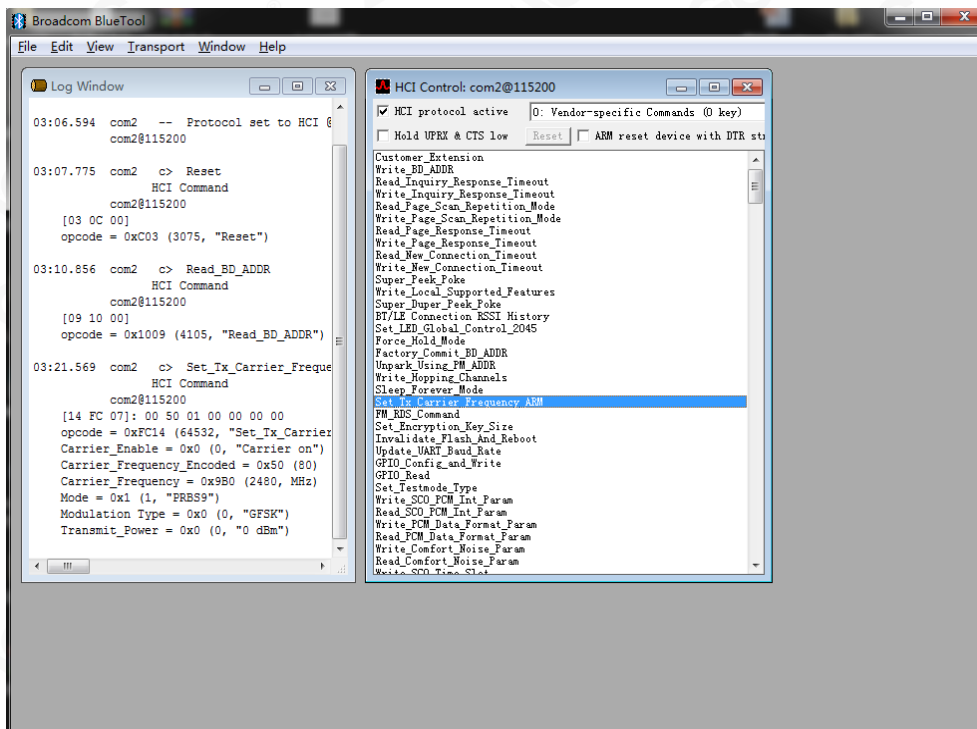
Broadcom BlueTool

File Edit View Transport Window Help

Log Window

03:06.594 com2 -- Protocol set to HCI @
com2@115200

03:07.775 com2 c> Reset
HCI Command
com2@115200
[03 0C 00]
opcode = 0xC03 (3075, "Reset")

03:10.856 com2 c> Read_BD_ADDR
HCI Command
com2@115200
[09 10 00]
opcode = 0x1009 (4105, "Read_BD_ADDR")

03:21.569 com2 c> Set_Tx_Carrier_Freque
HCI Command
com2@115200
[14 FC 07]: 00 50 01 00 00 00 00
opcode = 0xFC14 (64532, "Set_Tx_Carrier
Carrier_Enable = 0x0 (0, "Carrier on")
Carrier_Frequency_Encoded = 0x50 (80)
Carrier_Frequency = 0x9B0 (2480, MHz)
Mode = 0x1 (1, "PRBS9")
Modulation Type = 0x0 (0, "GFSK")
Transmit_Power = 0x0 (0, "0 dBm")

HCI Control: com2@115200

HCI protocol active
0: Vendor-specific Commands (0 key)
Hold UPRX & CTS low
Reset
ARM reset device with DTR st

Customer_Extension
Write_BD_ADDR
Read_Inquiry_Response_Timeout
Write_Inquiry_Response_Timeout
Read_Page_Scan_Repetition_Mode
Write_Page_Scan_Repetition_Mode
Read_Page_Response_Timeout
Write_Page_Response_Timeout
Read_New_Connection_Timeout
Write_New_Connection_Timeout
Super_Peek_Poke
Write_Local_Supported_Features
Super_Duper_Peek_Poke
BT/LE Connection RSSI History
Set_LED_Global_Control_2045
Force_Hold_Mode
Factory_Commit_BD_ADDR
Unpark_Using_PM_ADDR
Write_Hopping_Channels
Sleep_Forever_Mode
Set_Tx_Carrier_Frequency_ARM
FM_RDS_Command
Set_Encryption_Key_Size
Invalidate_Flash_And_Reboot
Update_UART_Baud_Rate
GPIO_Config_and_Write
GPIO_Read
Set_Testmode_Type
Write_SCO_PCM_Int_Param
Read_SCO_PCM_Int_Param
Write_PCM_Data_Format_Param
Read_PCM_Data_Format_Param
Write_Comfort_Noise_Param
Read_Comfort_Noise_Param
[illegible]